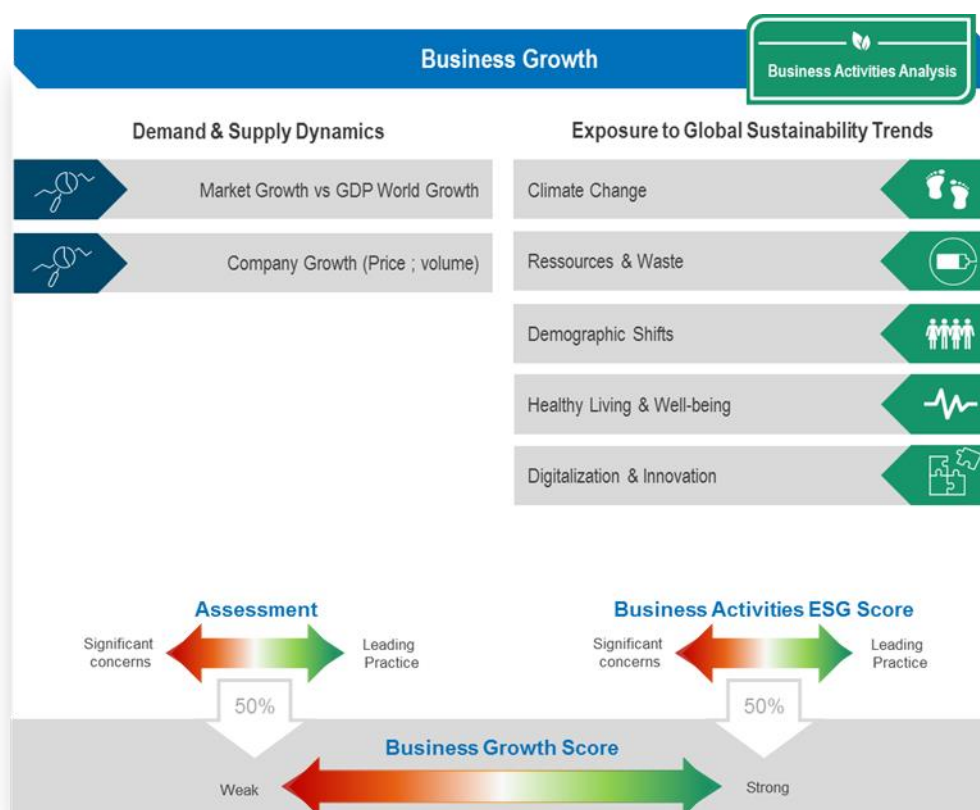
Business Growth

Business Activities Analysis

Demand & Supply Dynamics

Market Growth vs GDP World Growth

Company Growth (Price ; volume)

Exposure to Global Sustainability Trends

Climate Change

Ressources & Waste

Demographic Shifts

Healthy Living & Well-being

Digitalization & Innovation

Assessment

Significant concerns

Leading Practice

Business Activities ESG Score

Significant concerns

Leading Practice

50%

50%

Business Growth Score

Weak

Strong